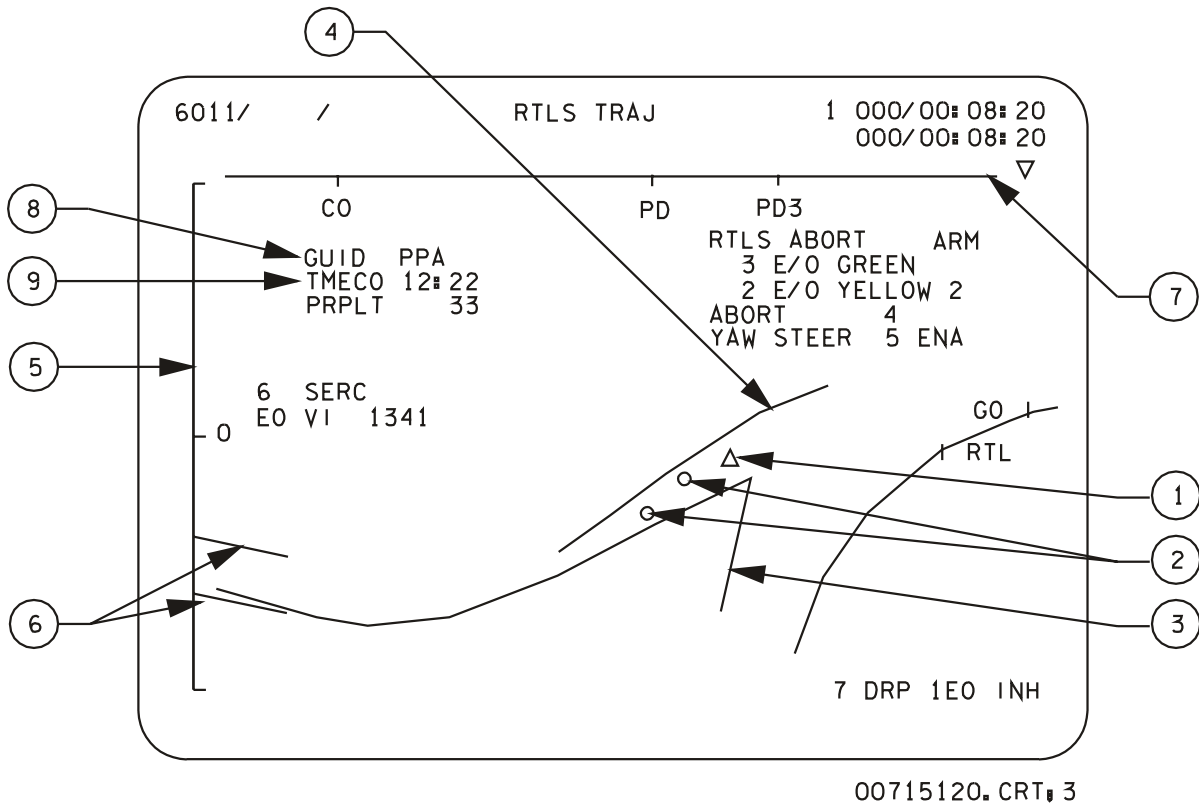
4

6011/ / RTLS TRAJ 1 000/00:08:20
000/00:08:20

CO PD PD3

8

GUID PPA
TMECO 12:22
PRPLT 33

9

RTLS ABORT ARM
3 E/O GREEN
2 E/O YELLOW 2
ABORT 4
YAW STEER 5 ENA

7

5

6 SERC
EO VI 1341

O

GO

RTL

1

2

3

6

7 DRP 1EO INH

00715120.CRT;3